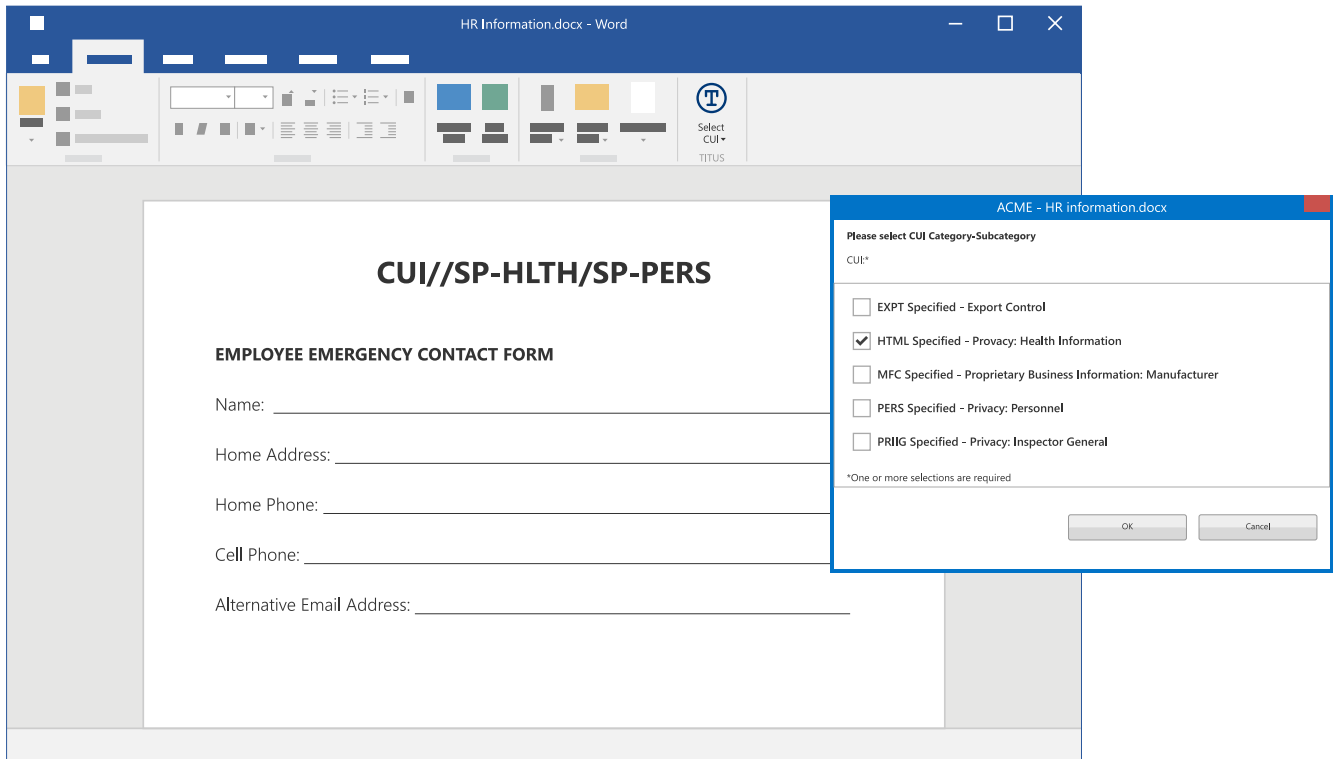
HR Information.docx - Word

Select CUI

TITUS

CUI//SP-HLTH/SP-PERS

EMPLOYEE EMERGENCY CONTACT FORM

Name:

Home Address:

Home Phone:

Cell Phone:

Alternative Email Address:

ACME - HR information.docx

Please select CUI Category-Subcategory

CUI:*

EXPT Specified - Export Control

HTML Specified - Privacy: Health Information

MFC Specified - Proprietary Business Information: Manufacturer

PERS Specified - Privacy: Personnel

PRIIG Specified - Privacy: Inspector General

*One or more selections are required

OK

Cancel